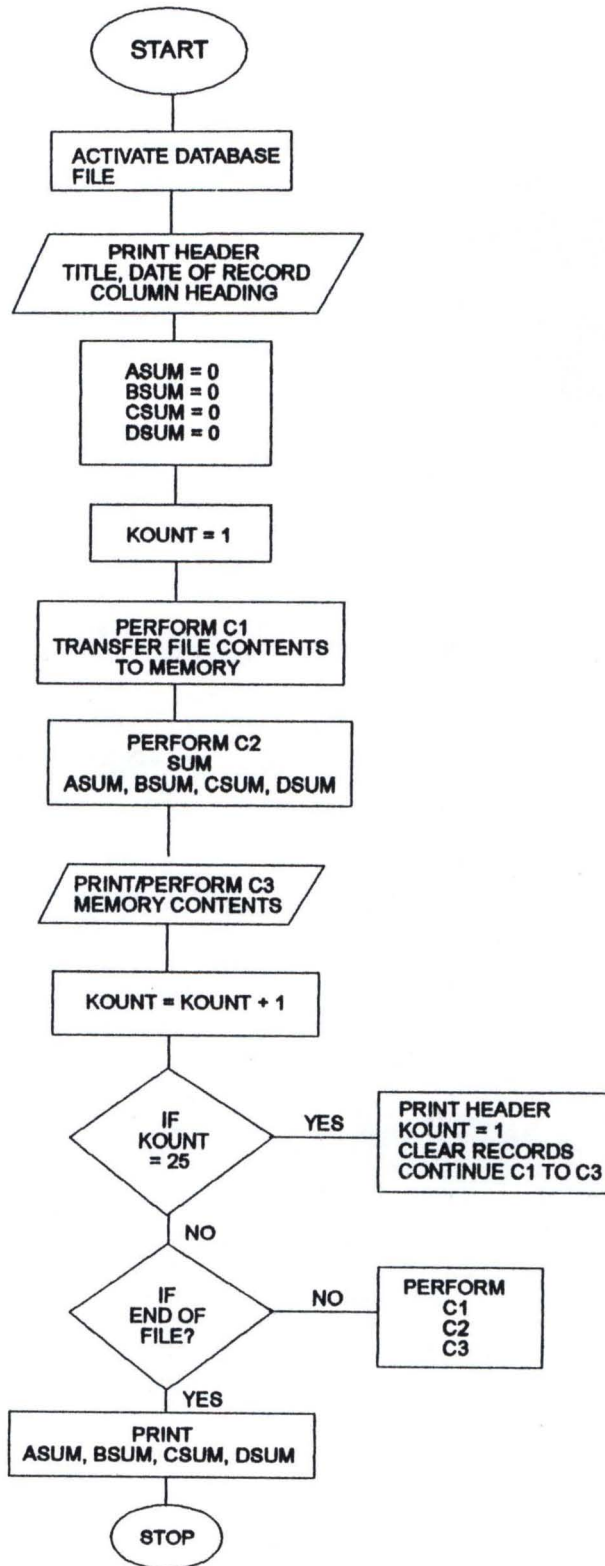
START

ACTIVATE DATABASE FILE

PRINT HEADER
TITLE, DATE OF RECORD
COLUMN HEADING

ASUM = 0
BSUM = 0
CSUM = 0
DSUM = 0

KOUNT = 1

PERFORM C1
TRANSFER FILE CONTENTS TO MEMORY

PERFORM C2
SUM
ASUM, BSUM, CSUM, DSUM

PRINT/PERFORM C3
MEMORY CONTENTS

KOUNT = KOUNT + 1

IF KOUNT = 25

YES

PRINT HEADER
KOUNT = 1
CLEAR RECORDS
CONTINUE C1 TO C3

NO

IF END OF FILE?

NO

PERFORM
C1
C2
C3

YES

PRINT
ASUM, BSUM, CSUM, DSUM

STOP